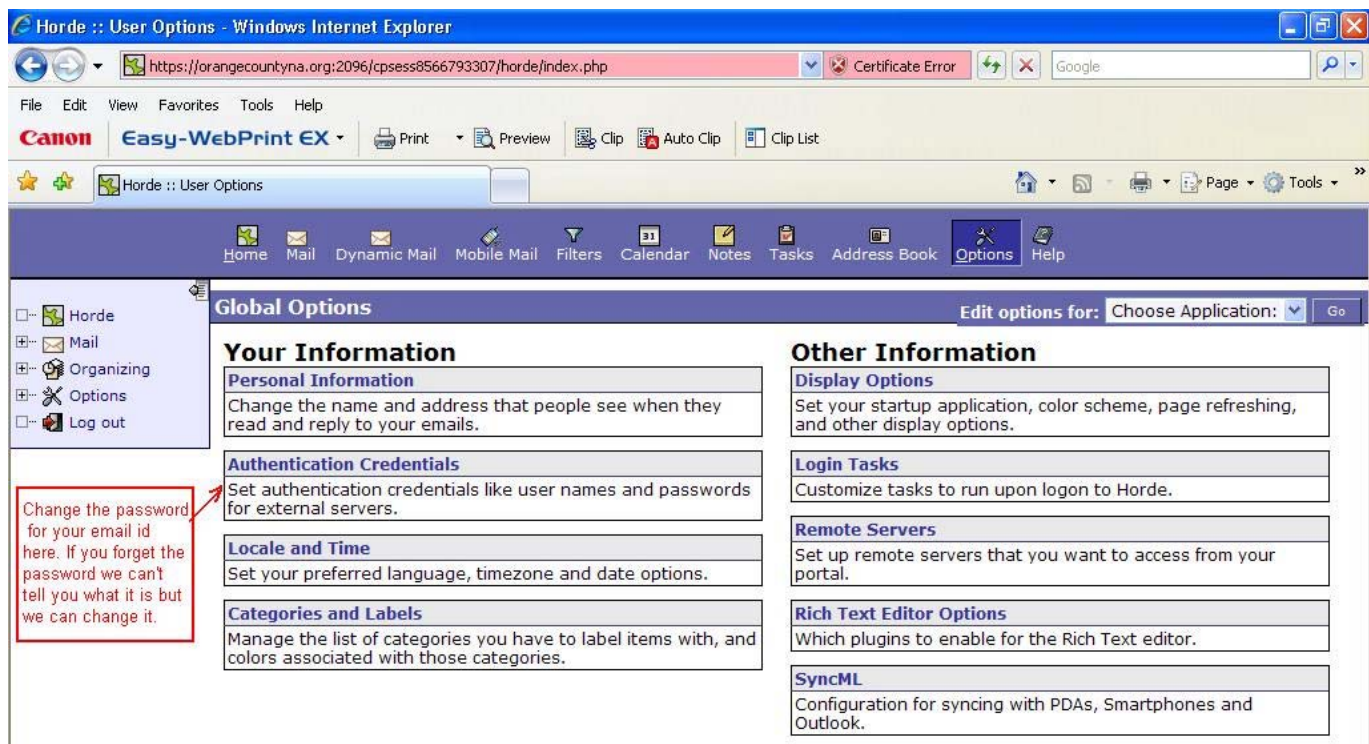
Horde :: User Options - Windows Internet Explorer

https://orangecountyna.org:2096/cpsess8566793307/horde/index.php

Certificate Error

Google

File Edit View Favorites Tools Help

Canon Easy-WebPrint EX Print Preview Clip Auto Clip Clip List

Horde :: User Options

Page Tools

Home Mail Dynamic Mail Mobile Mail Filters 31 Calendar Notes Tasks Address Book Options Help

Horde
Mail
Organizing
Options
Log out

Global Options

Edit options for: Choose Application: Go

Your Information

Personal Information

Change the name and address that people see when they read and reply to your emails.

Authentication Credentials

Set authentication credentials like user names and passwords for external servers.

Locale and Time

Set your preferred language, timezone and date options.

Categories and Labels

Manage the list of categories you have to label items with, and colors associated with those categories.

Other Information

Display Options

Set your startup application, color scheme, page refreshing, and other display options.

Login Tasks

Customize tasks to run upon logon to Horde.

Remote Servers

Set up remote servers that you want to access from your portal.

Rich Text Editor Options

Which plugins to enable for the Rich Text editor.

SyncML

Configuration for syncing with PDAs, Smartphones and Outlook.

Change the password for your email id here. If you forget the password we can't tell you what it is but we can change it.